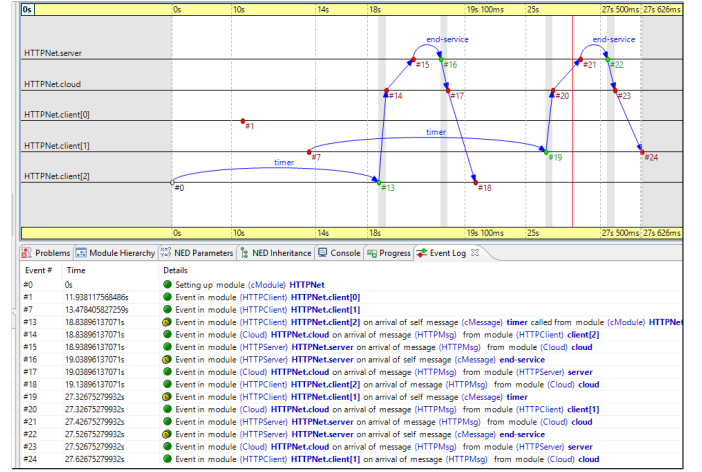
0s | 0s | 10s | 14s | 18s | 19s 100ms | 25s | 27s 500ms | 27s 626ms

HTTPNet.server
HTTPNet.cloud
HTTPNet.client[0]
HTTPNet.client[1]
HTTPNet.client[2]

end-service
end-service
timer
timer
#0 #1 #7 #13 #14 #15 #16 #17 #18 #19 #20 #21 #22 #23 #24

0s | 10s | 14s | 18s | 19s 100ms | 25s | 27s 500ms | 27s 626ms

Problems | Module Hierarchy | NED Parameters | NED Inheritance | Console | Progress | Event Log

| Event # | Time | Details |
|---|---|---|
| #0 | 0s | Setting up module (cModule) HTTPNet |
| #1 | 11.938117568486s | Event in module (HTTPClient) HTTPNet.client[0] |
| #7 | 13.478405827259s | Event in module (HTTPClient) HTTPNet.client[1] |
| #13 | 18.83896137071s | Event in module (HTTPClient) HTTPNet.client[2] on arrival of self message (cMessage) timer called from module (cModule) HTTPNet |
| #14 | 18.83896137071s | Event in module (Cloud) HTTPNet.cloud on arrival of message (HTTPMsg) from module (HTTPClient) client[2] |
| #15 | 18.93896137071s | Event in module (HTTPServer) HTTPNet.server on arrival of message (HTTPMsg) from module (Cloud) cloud |
| #16 | 19.03896137071s | Event in module (HTTPServer) HTTPNet.server on arrival of self message (cMessage) end-service |
| #17 | 19.03896137071s | Event in module (Cloud) HTTPNet.cloud on arrival of message (HTTPMsg) from module (HTTPServer) server |
| #18 | 19.13896137071s | Event in module (HTTPClient) HTTPNet.client[2] on arrival of message (HTTPMsg) from module (Cloud) cloud |
| #19 | 27.32675279932s | Event in module (HTTPClient) HTTPNet.client[1] on arrival of self message (cMessage) timer |
| #20 | 27.32675279932s | Event in module (Cloud) HTTPNet.cloud on arrival of message (HTTPMsg) from module (HTTPClient) client[1] |
| #21 | 27.42675279932s | Event in module (HTTPServer) HTTPNet.server on arrival of message (HTTPMsg) from module (Cloud) cloud |
| #22 | 27.52675279932s | Event in module (HTTPServer) HTTPNet.server on arrival of self message (cMessage) end-service |
| #23 | 27.52675279932s | Event in module (Cloud) HTTPNet.cloud on arrival of message (HTTPMsg) from module (HTTPServer) server |
| #24 | 27.62675279932s | Event in module (HTTPClient) HTTPNet.client[1] on arrival of message (HTTPMsg) from module (Cloud) cloud |